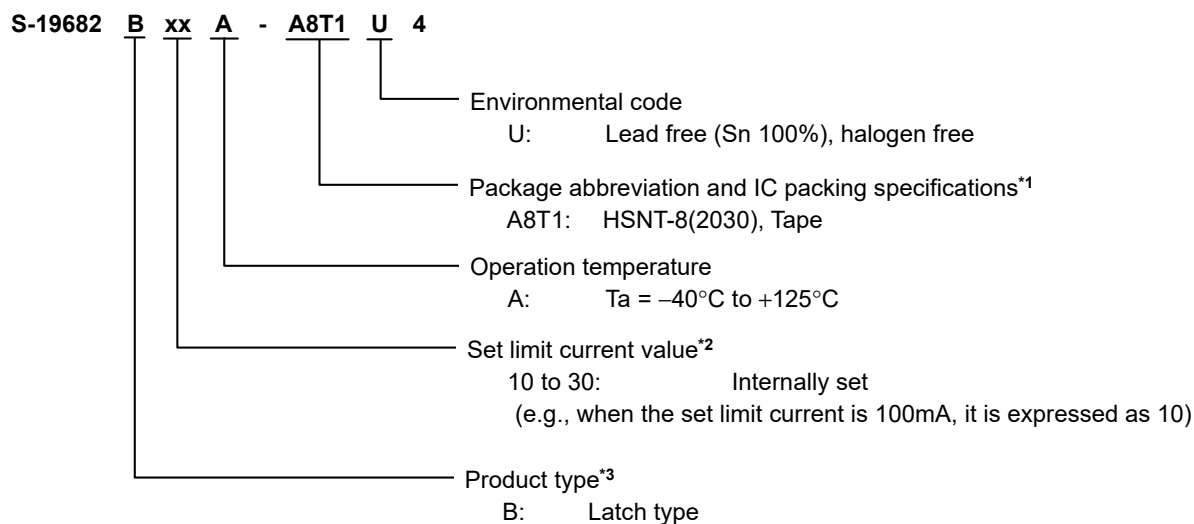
S-19682 B xx A - A8T1 U 4

Environmental code
U: Lead free (Sn 100%), halogen free

Package abbreviation and IC packing specifications$^{*1}$
A8T1: HSNT-8(2030), Tape

Operation temperature
A: Ta = −40°C to +125°C

Set limit current value$^{*2}$
10 to 30: Internally set
(e.g., when the set limit current is 100mA, it is expressed as 10)

Product type$^{*3}$
B: Latch type